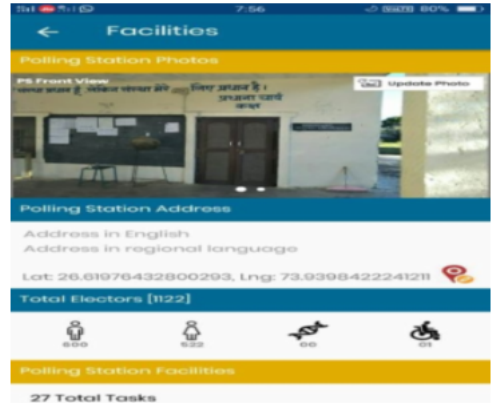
7:56 80%

Facilities

Polling Station Photos

PS Front View

Update Photo

Polling Station Address

Address in English

Address in regional language

Lat: 26.61976432800293, Lng: 73.9398422241211

Total Electors [1122]

600 522 00 01

Polling Station Facilities

27 Total Tasks